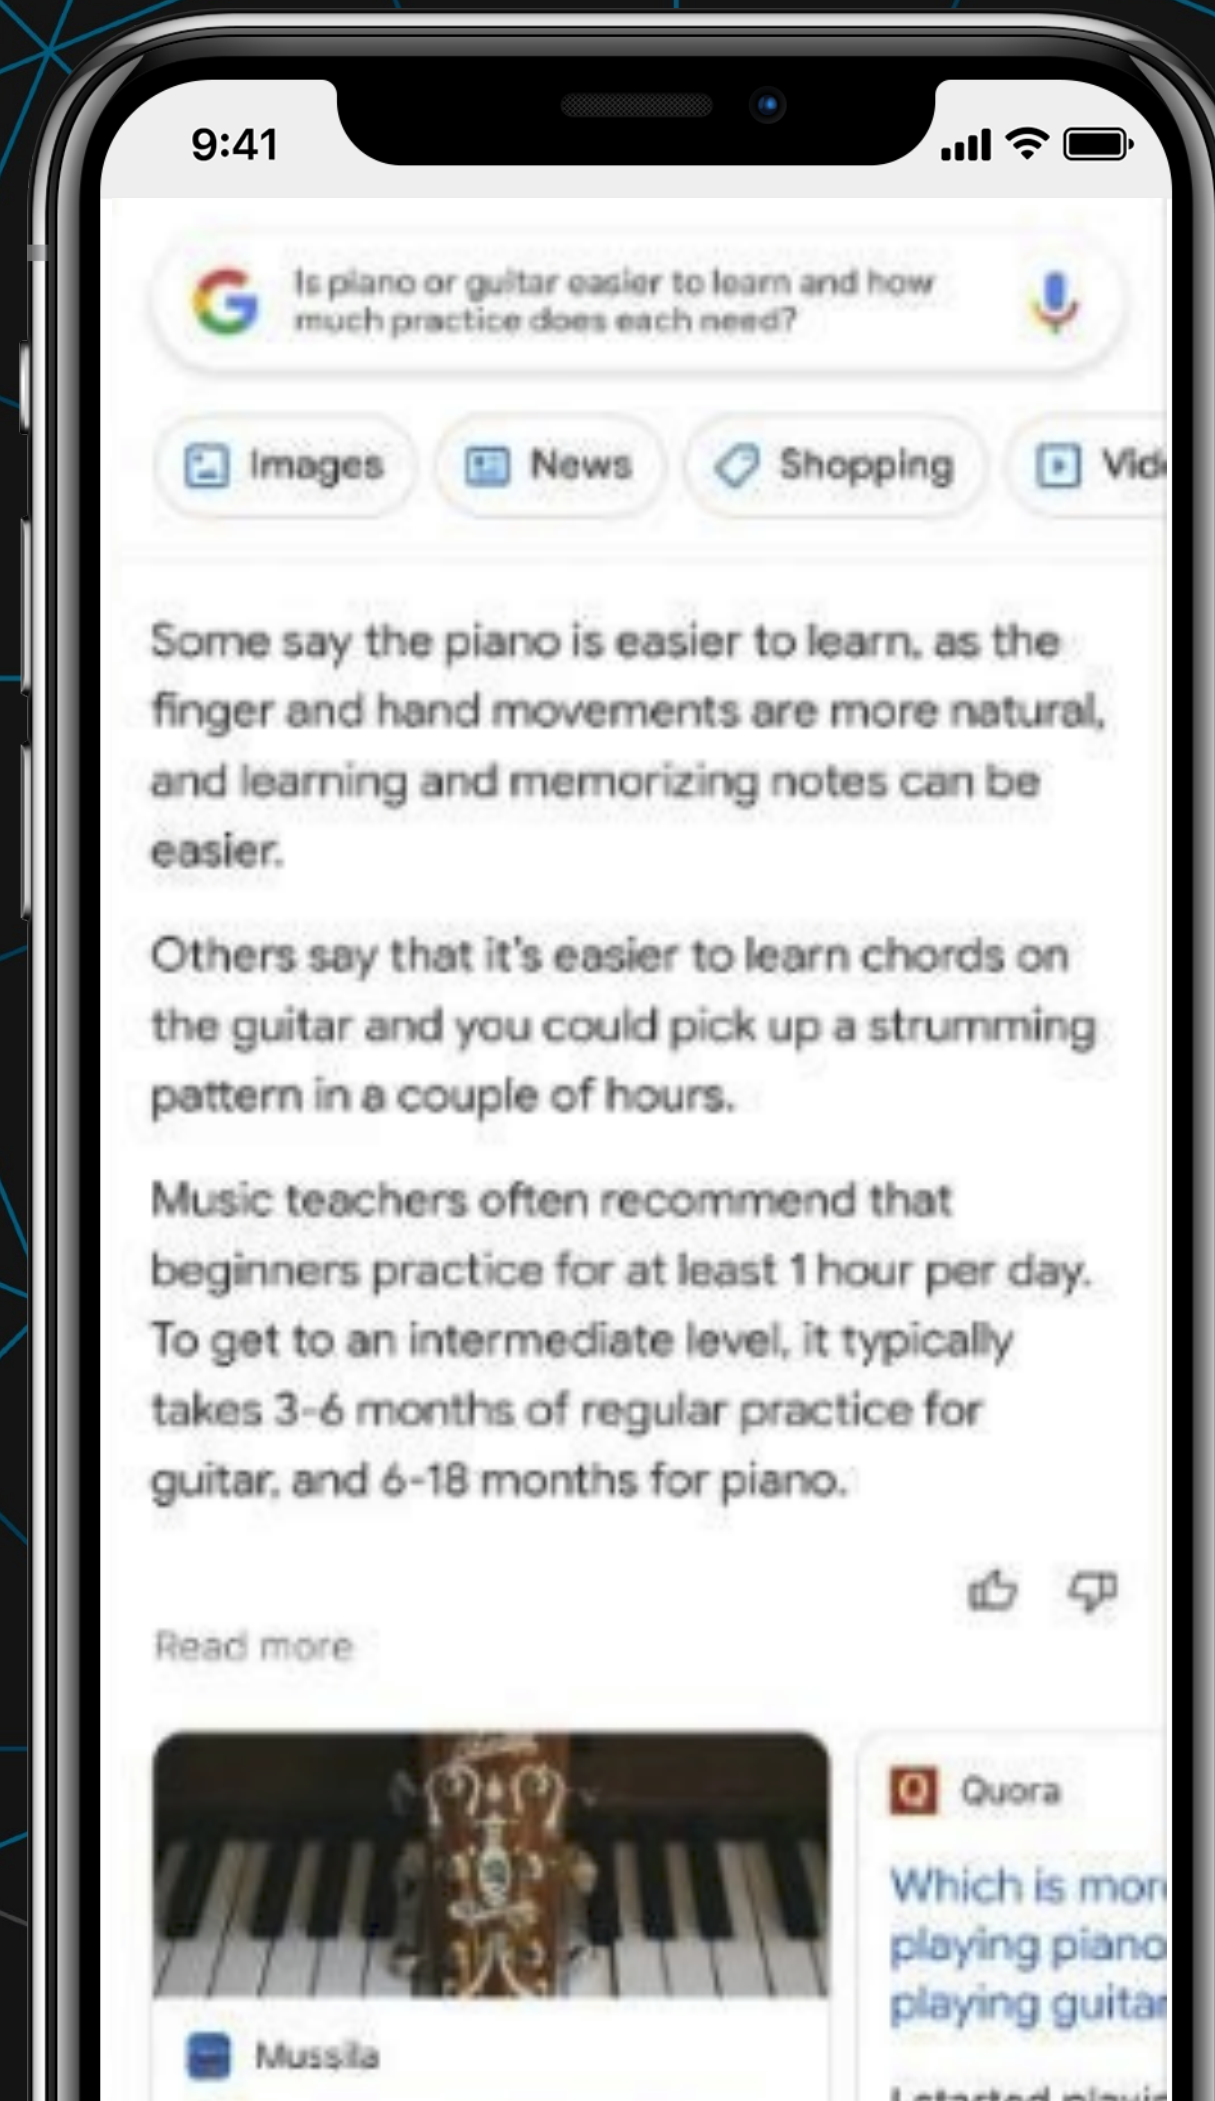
9:41

Is piano or guitar easier to learn and how much practice does each need?

Images News Shopping Vid

Some say the piano is easier to learn, as the finger and hand movements are more natural, and learning and memorizing notes can be easier.

Others say that it's easier to learn chords on the guitar and you could pick up a strumming pattern in a couple of hours.

Music teachers often recommend that beginners practice for at least 1 hour per day. To get to an intermediate level, it typically takes 3-6 months of regular practice for guitar, and 6-18 months for piano.

Read more

Mussila

Quora

Which is mor playing piano playing guitar

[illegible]